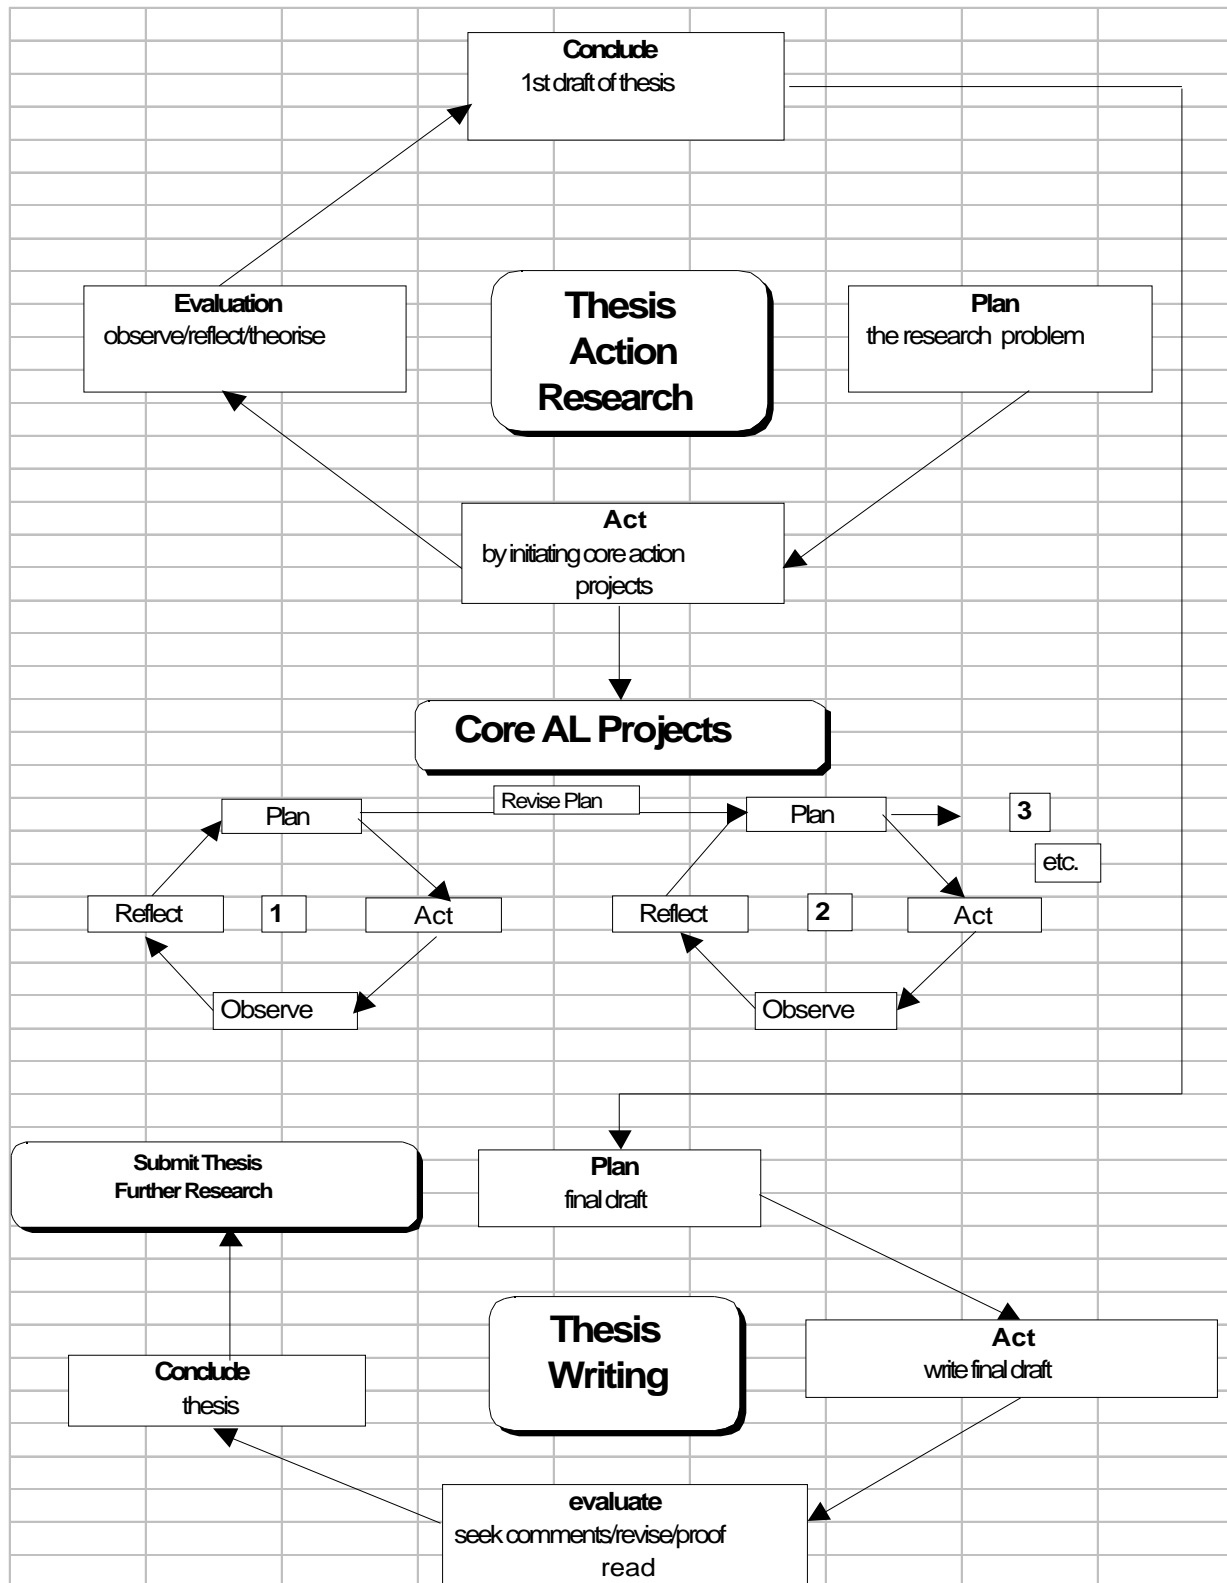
**Conclude**
1st draft of thesis

**Evaluation**
observe/reflect/theorise

**Thesis Action Research**

**Plan**
the research problem

**Act**
by initiating core action projects

**Core AL Projects**

Plan

Revise Plan

Plan

3

etc.

Reflect

1

Act

Reflect

2

Act

Observe

Observe

**Submit Thesis**
**Further Research**

**Plan**
final draft

**Thesis Writing**

**Act**
write final draft

**Conclude**
thesis

**evaluate**
seek comments/revise/proof read